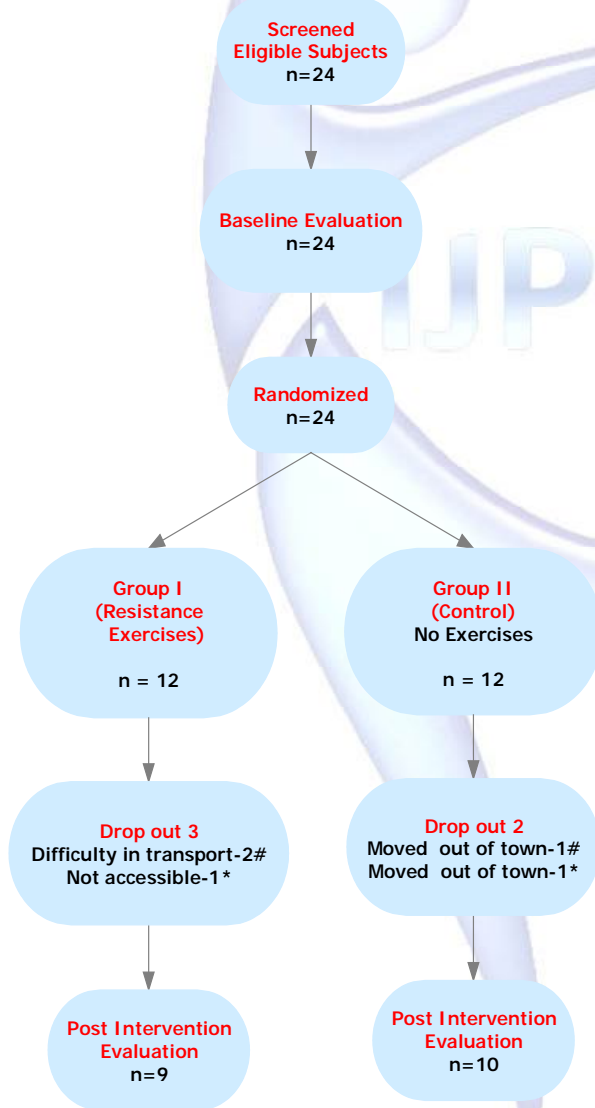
Screened Eligible Subjects
n=24

Baseline Evaluation
n=24

Randomized
n=24

Group I
(Resistance Exercises)

n = 12

Group II
(Control)
No Exercises

n = 12

Drop out 3
Difficulty in transport-2#
Not accessible-1*

Drop out 2
Moved out of town-1#
Moved out of town-1*

Post Intervention Evaluation
n=9

Post Intervention Evaluation
n=10

IJP